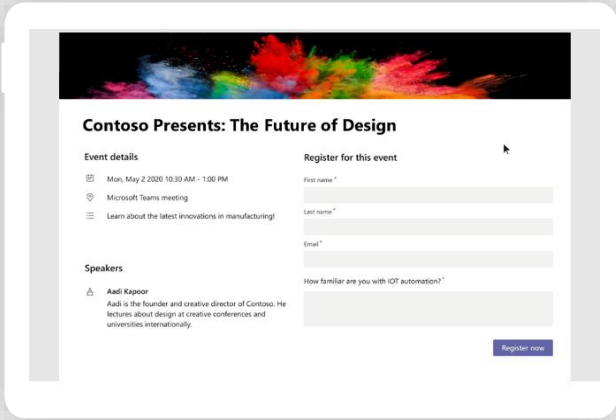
Contoso Presents: The Future of Design

Event details

Mon, May 2 2020 10:30 AM - 1:00 PM

Microsoft Teams meeting

Learn about the latest innovations in manufacturing!

Speakers

Aadi Kapoor

Aadi is the founder and creative director of Contoso. He lectures about design at creative conferences and universities internationally.

Register for this event

First name *

Last name *

Email *

How familiar are you with IOT automation? *

Register now